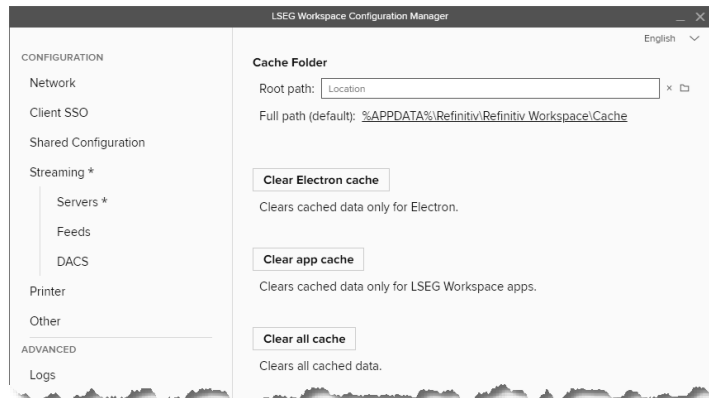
LSEG Workspace Configuration Manager

English

CONFIGURATION
Network
Client SSO
Shared Configuration
Streaming *
Servers *
Feeds
DACS
Printer
Other
ADVANCED
Logs

Cache Folder
Root path: Location
Full path (default): %APPDATA%\Refinitiv\Refinitiv Workspace\Cache

Clear Electron cache
Clears cached data only for Electron.

Clear app cache
Clears cached data only for LSEG Workspace apps.

Clear all cache
Clears all cached data.